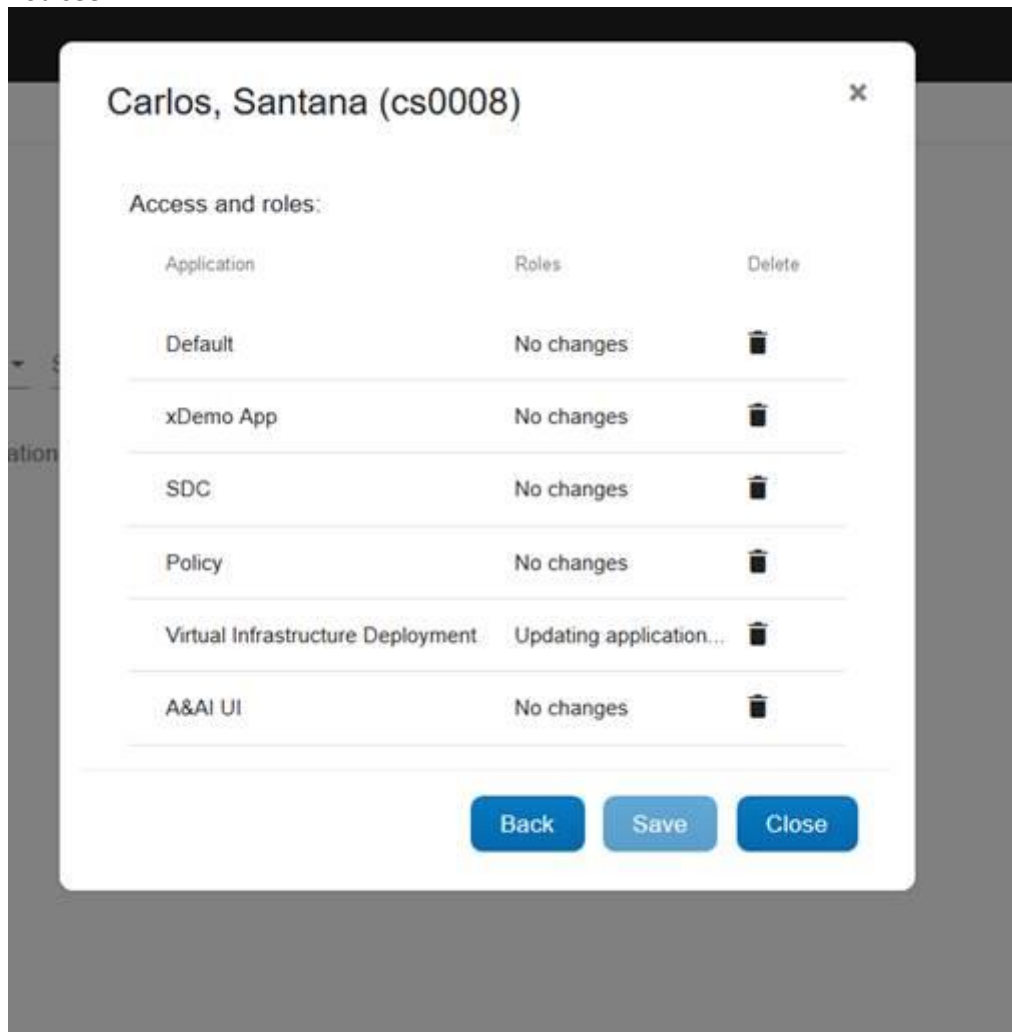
Carlos, Santana (cs0008)

×

Access and roles:

| Application | Roles | Delete |
|---|---|---|
| Default | No changes | |
| xDemo App | No changes | |
| SDC | No changes | |
| Policy | No changes | |
| Virtual Infrastructure Deployment | Updating application... | |
| A&AI UI | No changes | |

Back Save Close

ation